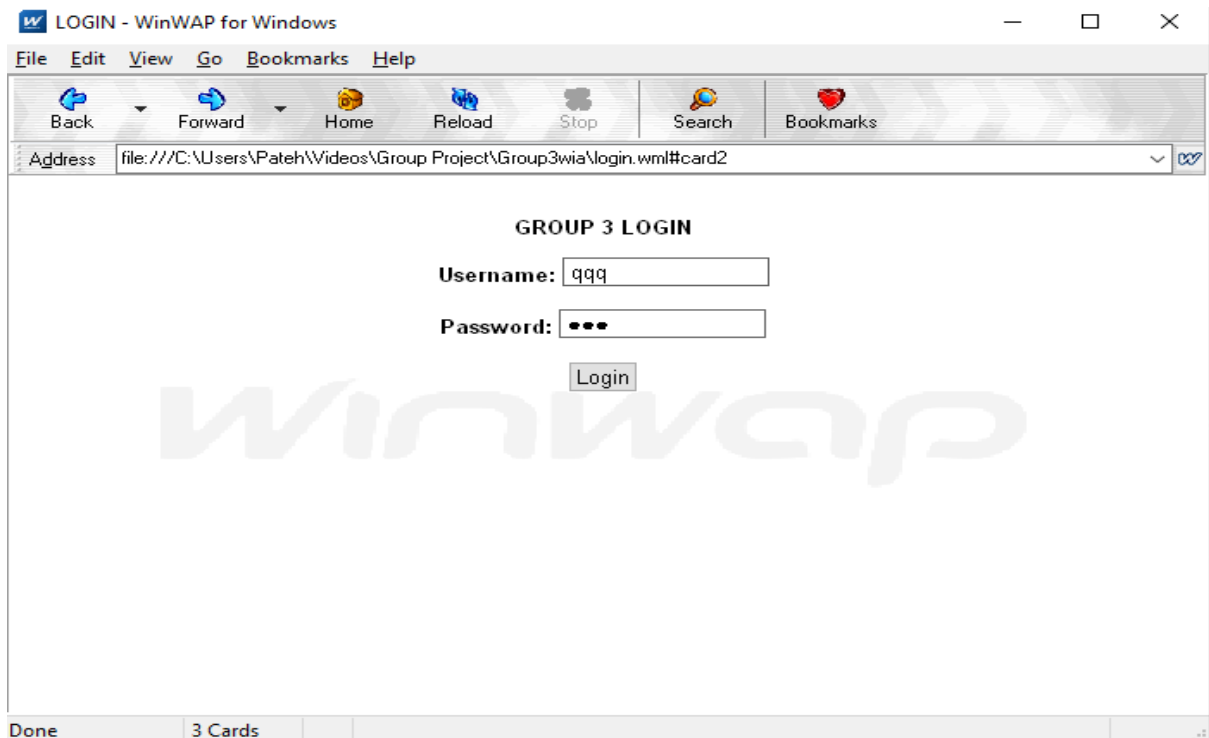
LOGIN - WinWAP for Windows

File Edit View Go Bookmarks Help

Back Forward Home Reload Stop Search Bookmarks

Address file:///C:\Users\Pateh\Videos\Group Project\Group3wia\login.wml#card2

GROUP 3 LOGIN

Username: qqq

Password: •••

Login

WinWAP

Done 3 Cards